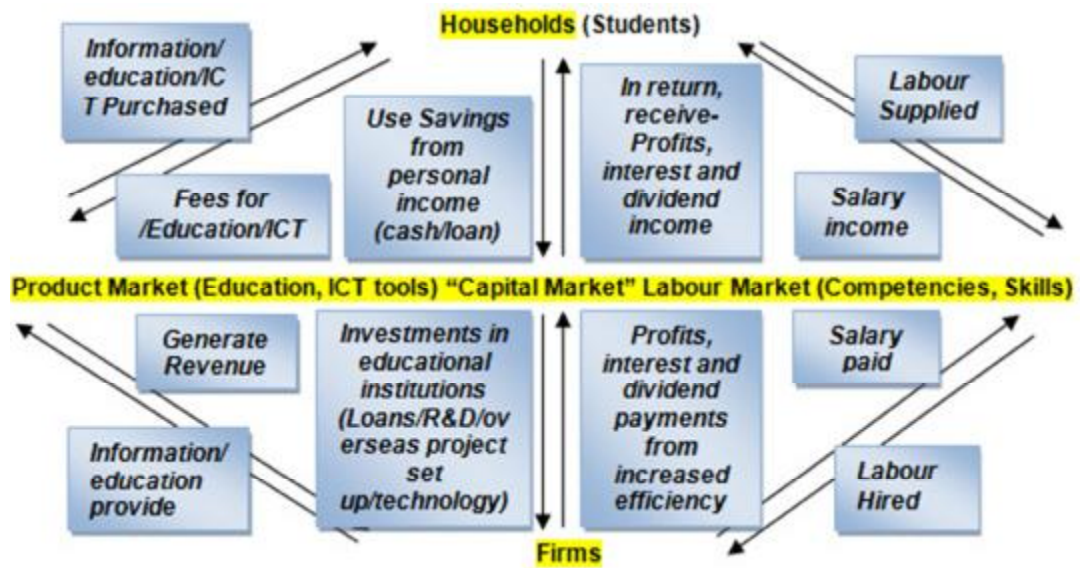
Households (Students)

Information/ education/ICT Purchased

Fees for /Education/ICT

Use Savings from personal income (cash/loan)

In return, receive- Profits, interest and dividend income

Labour Supplied

Salary income

Product Market (Education, ICT tools) "Capital Market" Labour Market (Competencies, Skills)

Generate Revenue

Information/ education provide

Investments in educational institutions (Loans/R&D/overseas project set up/technology)

Profits, interest and dividend payments from increased efficiency

Salary paid

Labour Hired

Firms